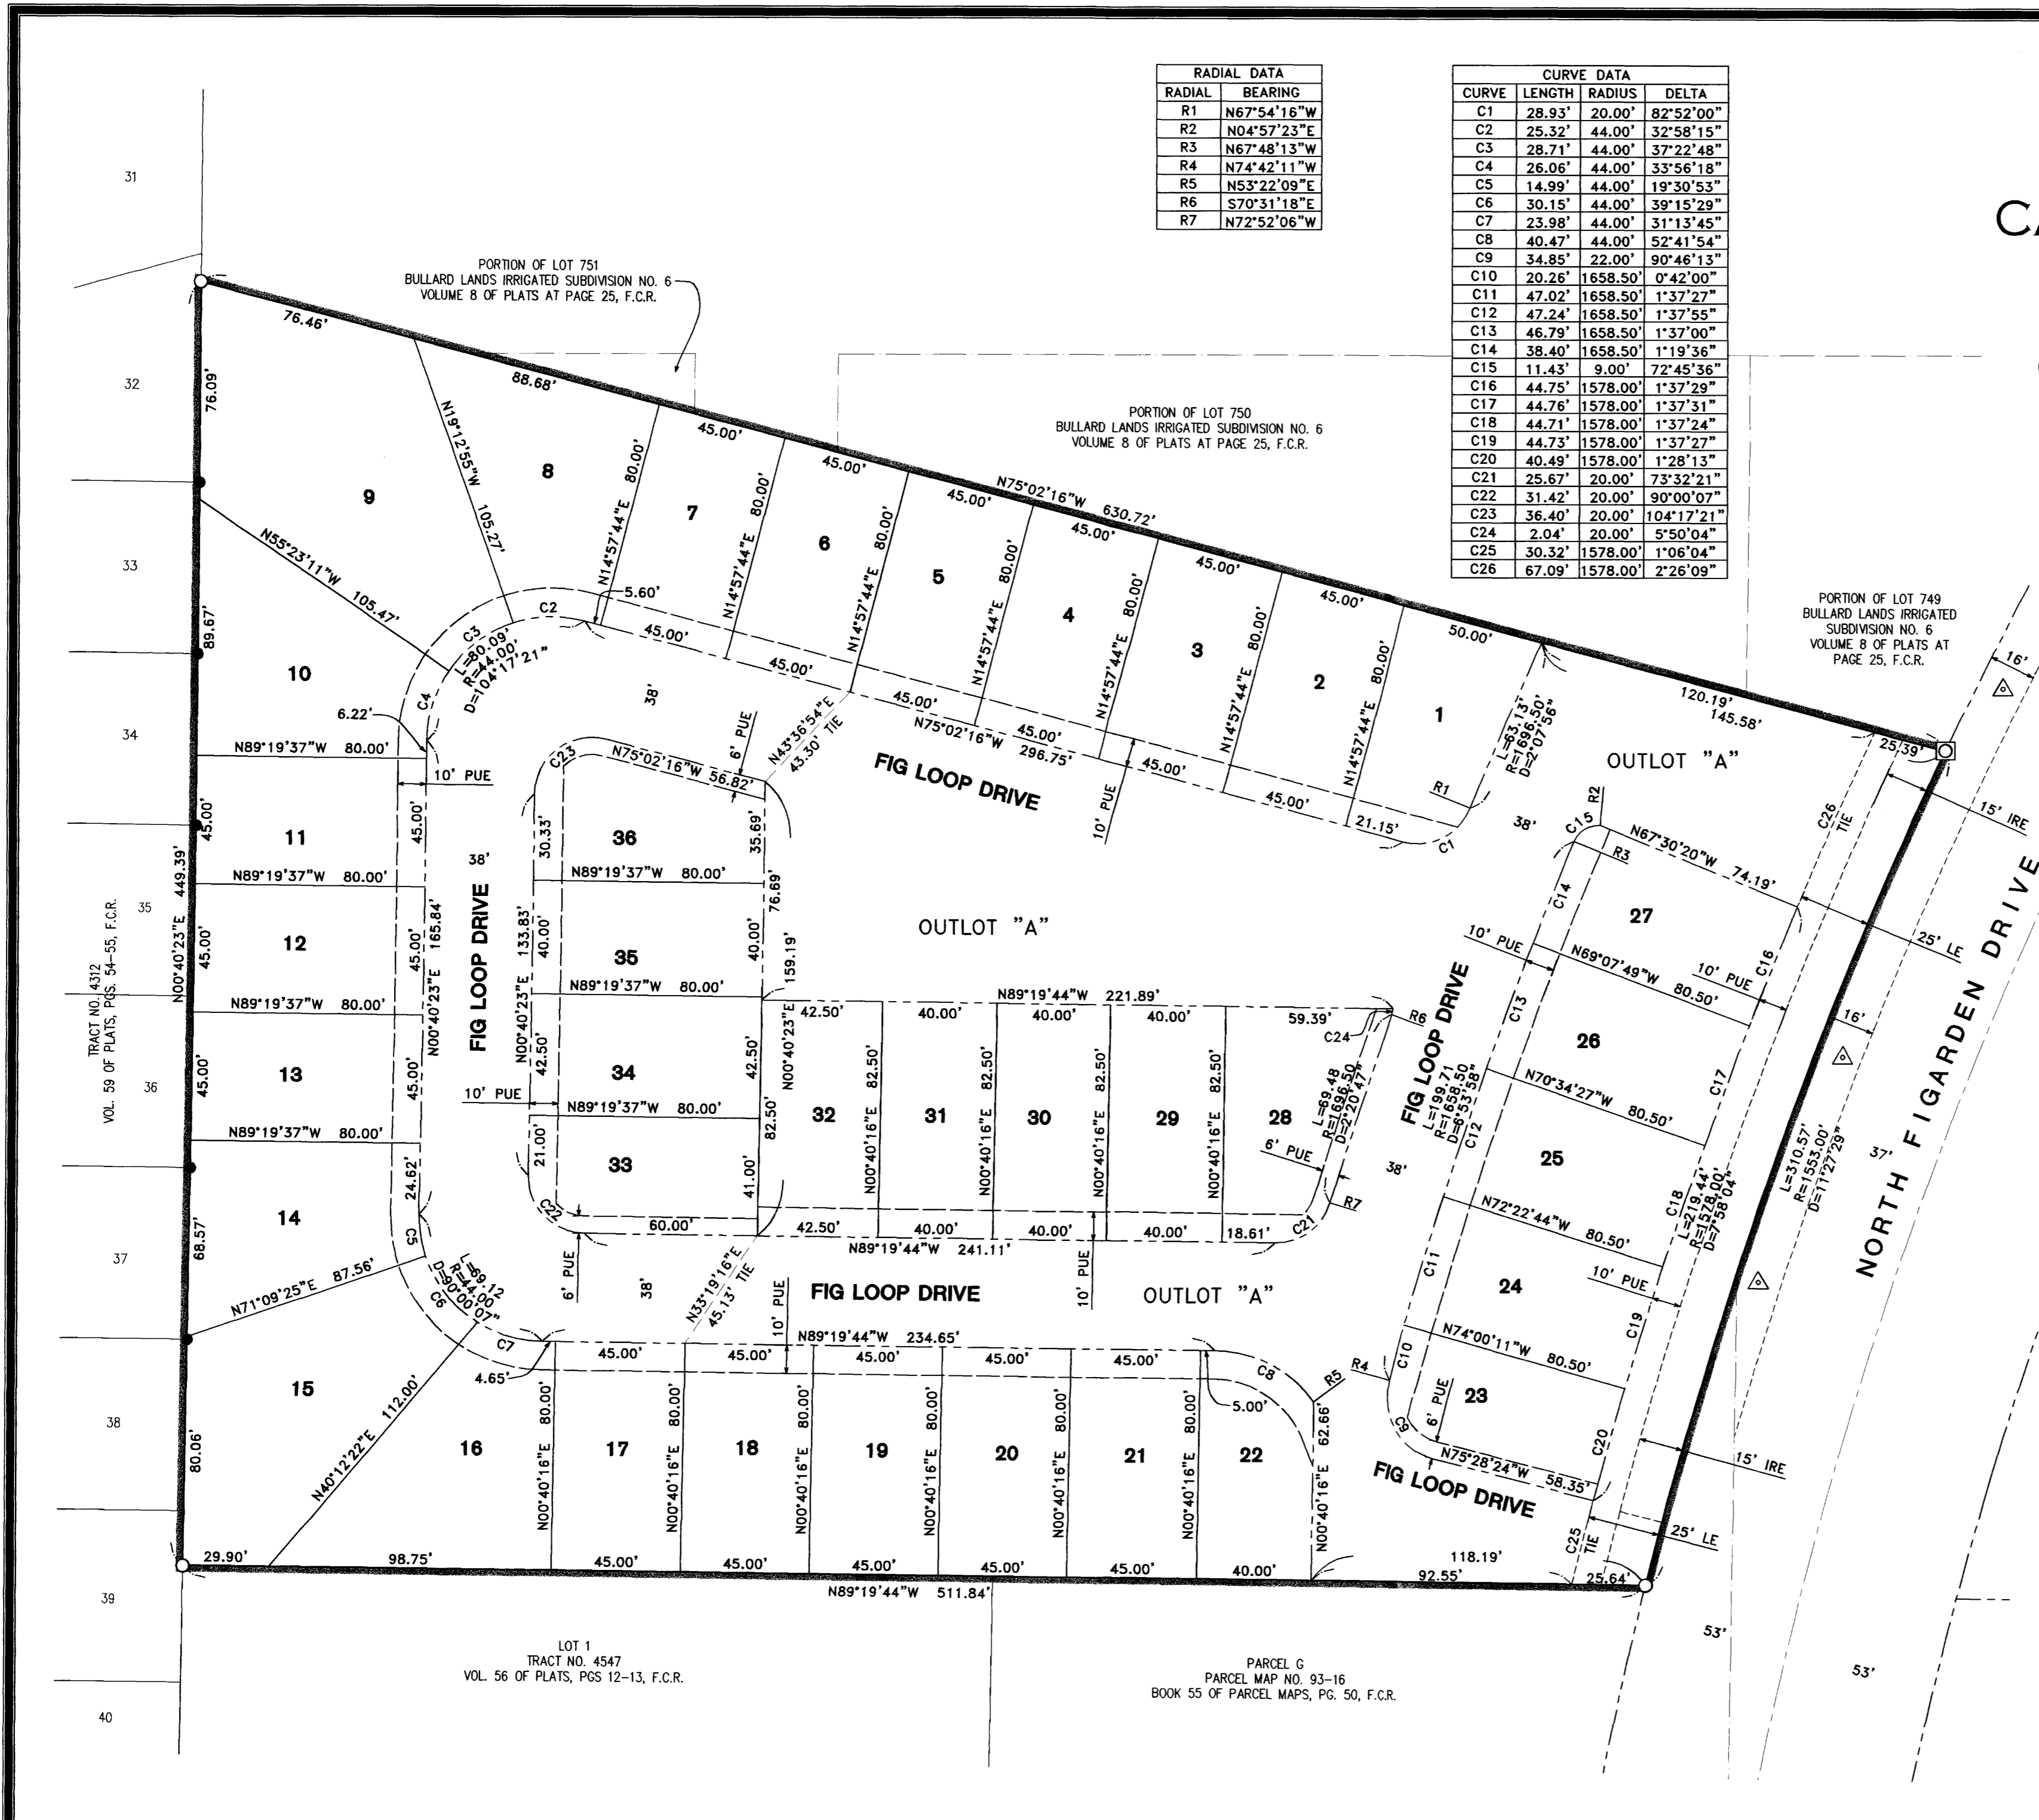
| RADIAL DATA | |
|---|---|
| RADIAL | BEARING |
| R1 | N67°54'16"W |
| R2 | N04°57'23"E |
| R3 | N67°48'13"W |
| R4 | N74°42'11"W |
| R5 | N53°22'09"E |
| R6 | S70°31'18"E |
| R7 | N72°52'06"W |

| CURVE DATA | | | |
|---|---|---|---|
| CURVE | LENGTH | RADIUS | DELTA |
| C1 | 28.93' | 20.00' | 82°52'00" |
| C2 | 25.32' | 44.00' | 32°58'15" |
| C3 | 28.71' | 44.00' | 37°22'48" |
| C4 | 26.06' | 44.00' | 33°56'18" |
| C5 | 14.99' | 44.00' | 19°30'53" |
| C6 | 30.15' | 44.00' | 39°15'29" |
| C7 | 23.98' | 44.00' | 31°13'45" |
| C8 | 40.47' | 44.00' | 52°41'54" |
| C9 | 34.85' | 22.00' | 90°46'13" |
| C10 | 20.26' | 1658.50' | 0°42'00" |
| C11 | 47.02' | 1658.50' | 1°37'27" |
| C12 | 47.24' | 1658.50' | 1°37'55" |
| C13 | 46.79' | 1658.50' | 1°37'00" |
| C14 | 38.40' | 1658.50' | 1°19'36" |
| C15 | 11.43' | 9.00' | 72°45'36" |
| C16 | 44.75' | 1578.00' | 1°37'29" |
| C17 | 44.76' | 1578.00' | 1°37'31" |
| C18 | 44.71' | 1578.00' | 1°37'24" |
| C19 | 44.73' | 1578.00' | 1°37'27" |
| C20 | 40.49' | 1578.00' | 1°28'13" |
| C21 | 25.67' | 20.00' | 73°32'21" |
| C22 | 31.42' | 20.00' | 90°00'07" |
| C23 | 36.40' | 20.00' | 104°17'21" |
| C24 | 2.04' | 20.00' | 5°50'04" |
| C25 | 30.32' | 1578.00' | 1°06'04" |
| C26 | 67.09' | 1578.00' | 2°26'09" |

CA

PORTION OF LOT 751 BULLARD LANDS IRRIGATED SUBDIVISION NO. 6 VOLUME 8 OF PLATS AT PAGE 25, F.C.R.

PORTION OF LOT 750 BULLARD LANDS IRRIGATED SUBDIVISION NO. 6 VOLUME 8 OF PLATS AT PAGE 25, F.C.R.

PORTION OF LOT 749 BULLARD LANDS IRRIGATED SUBDIVISION NO. 6 VOLUME 8 OF PLATS AT PAGE 25, F.C.R.

31 32 33 34 35 36 37 38 39 40

TRACT NO. 4312 VOL. 59 OF PLATS, PGS. 54-55, F.C.R.

76.46' 88.68' 45.00' 45.00' 45.00' N75°02'16"W 630.72' 45.00' 45.00' 45.00' 50.00' 120.19' 145.58' 25.39'

76.09' 89.67' 45.00' 449.39' N00°40'23"E 45.00' 45.00' 68.57' 80.06'

9 8 7 6 5 4 3 2 1 10 11 12 13 14 15 16 17 18 19 20 21 22 23 24 25 26 27 28 29 30 31 32 33 34 35 36

N19°12'55"W 105.27' N55°23'11"W 105.47' N14°57'44"E 80.00' 5.60' C2 C3 L=80.09' R=44.00' D=104°17'21" C4 6.22' 38'

45.00' 45.00' 45.00' N75°02'16"W 296.75' 45.00' 45.00' 45.00' 21.15' C1 R1 L=63.13' R=1696.50' D=2°07'56" 38'

N43°36'54"E 43.30' TIE 6' PUE 10' PUE

FIG LOOP DRIVE

OUTLOT "A"

N89°19'37"W 80.00' 10' PUE 45.00' 38' N89°19'37"W 80.00' 45.00' 165.84' N00°40'23"E N89°19'37"W 80.00' 45.00' N89°19'37"W 80.00' 24.62' C5

FIG LOOP DRIVE

C23 N75°02'16"W 56.82' 30.33' 35.69' N89°19'37"W 80.00' 133.83' 40.00' 40.00' 76.69' 159.19' N89°19'37"W 80.00' N00°40'23"E 42.50' 42.50' 10' PUE N89°19'37"W 80.00' 21.00' 41.00' 82.50' C22 60.00' 6' PUE N00°40'23"E

N89°19'44"W 221.89' 42.50' 40.00' 40.00' 40.00' 59.39' C24 R6 82.50' N00°40'16"E 82.50' 82.50' 82.50' 42.50' 40.00' 40.00' 40.00' 18.61' C21 N89°19'44"W 241.11' 6' PUE R7 L=69.48 R=1696.50 D=2°20'47"

FIG LOOP DRIVE L=199.71 R=1658.50 D=6°53'58" C12 C13 C14 C15 R2 R3 N67°30'20"W 74.19' C26 TIE 10' PUE N69°07'49"W 80.50' 10' PUE C16 N70°34'27"W 80.50' C17 N72°22'44"W 80.50' C18 L=219.44' R=1578.00' D=7°58'04" 10' PUE C19 N74°00'11"W 80.50' C20 C10 C11 R4 6' PUE N75°28'24"W 58.35' C9 C25 TIE 38'

N71°09'25"E 87.56' L=69.12 R=44.00 D=90°00'07" C6 N40°12'22"E 112.00' C7 4.65' 38' N33°19'16"E 45.13' TIE 10' PUE

FIG LOOP DRIVE OUTLOT "A" 10' PUE

N89°19'44"W 234.65' 45.00' 45.00' 45.00' 45.00' 45.00' C8 R5 5.00' 62.66' 80.00' N00°40'16"E

FIG LOOP DRIVE

29.90' 98.75' 45.00' 45.00' 45.00' 45.00' 45.00' 40.00' 118.19' 92.55' 25.64' N89°19'44"W 511.84'

16' 15' IRE 25' LE 16' 37' L=310.57' R=1553.00' D=11°27'29" 15' IRE 25' LE 53' 53'

NORTH FIGARDEN DRIVE

LOT 1 TRACT NO. 4547 VOL. 56 OF PLATS, PGS 12-13, F.C.R.

PARCEL G PARCEL MAP NO. 93-16 BOOK 55 OF PARCEL MAPS, PG. 50, F.C.R.